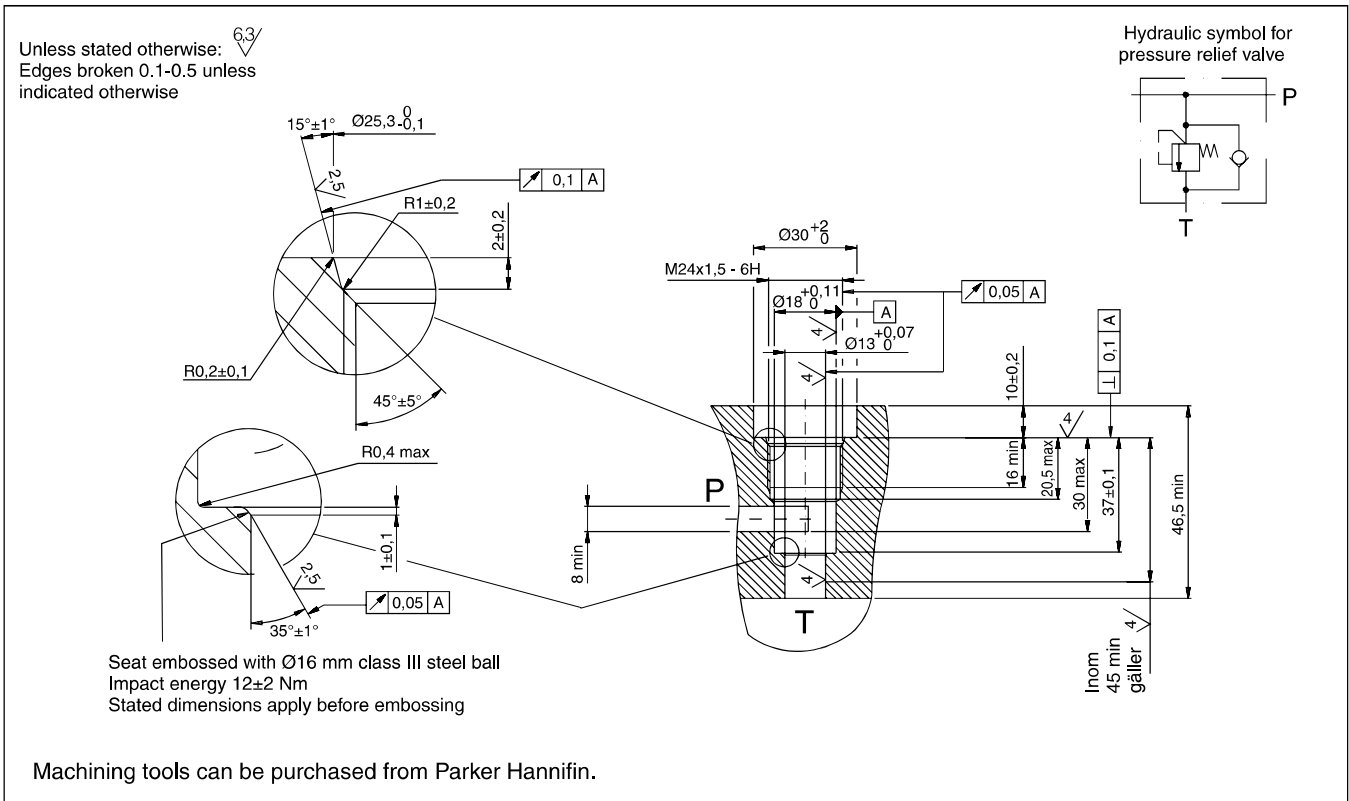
Unless stated otherwise: 6,3
Edges broken 0.1-0.5 unless indicated otherwise

Hydraulic symbol for pressure relief valve

P

T

15°±1°

Ø25,3$^{0}_{-0,1}$

2,5

0,1 A

R1±0,2

2±0,2

R0,2±0,1

45°±5°

Ø30$^{+2}_{0}$

M24x1,5 - 6H

Ø18$^{+0,11}_{0}$

A

0,05 A

4

Ø13$^{+0,07}_{0}$

4

10±0,2

⊥ 0,1 A

4

16 min

20,5 max

30 max

37±0,1

46,5 min

R0,4 max

1±0,1

2,5

0,05 A

35°±1°

P

8 min

4

T

Inom
45 min
gäller

4

Seat embossed with Ø16 mm class III steel ball
Impact energy 12±2 Nm
Stated dimensions apply before embossing

Machining tools can be purchased from Parker Hannifin.